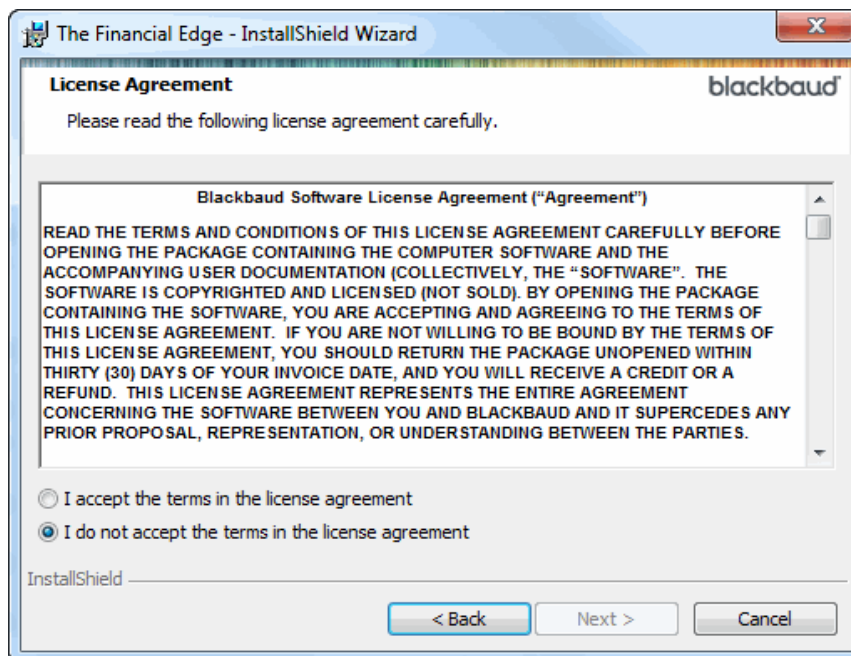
The Financial Edge - InstallShield Wizard

License Agreement

blackbaud

Please read the following license agreement carefully.

Blackbaud Software License Agreement (“Agreement”)

READ THE TERMS AND CONDITIONS OF THIS LICENSE AGREEMENT CAREFULLY BEFORE OPENING THE PACKAGE CONTAINING THE COMPUTER SOFTWARE AND THE ACCOMPANYING USER DOCUMENTATION (COLLECTIVELY, THE “SOFTWARE”. THE SOFTWARE IS COPYRIGHTED AND LICENSED (NOT SOLD). BY OPENING THE PACKAGE CONTAINING THE SOFTWARE, YOU ARE ACCEPTING AND AGREEING TO THE TERMS OF THIS LICENSE AGREEMENT. IF YOU ARE NOT WILLING TO BE BOUND BY THE TERMS OF THIS LICENSE AGREEMENT, YOU SHOULD RETURN THE PACKAGE UNOPENED WITHIN THIRTY (30) DAYS OF YOUR INVOICE DATE, AND YOU WILL RECEIVE A CREDIT OR A REFUND. THIS LICENSE AGREEMENT REPRESENTS THE ENTIRE AGREEMENT CONCERNING THE SOFTWARE BETWEEN YOU AND BLACKBAUD AND IT SUPERCEDES ANY PRIOR PROPOSAL, REPRESENTATION, OR UNDERSTANDING BETWEEN THE PARTIES.

I accept the terms in the license agreement

I do not accept the terms in the license agreement

InstallShield

< Back

Next >

Cancel